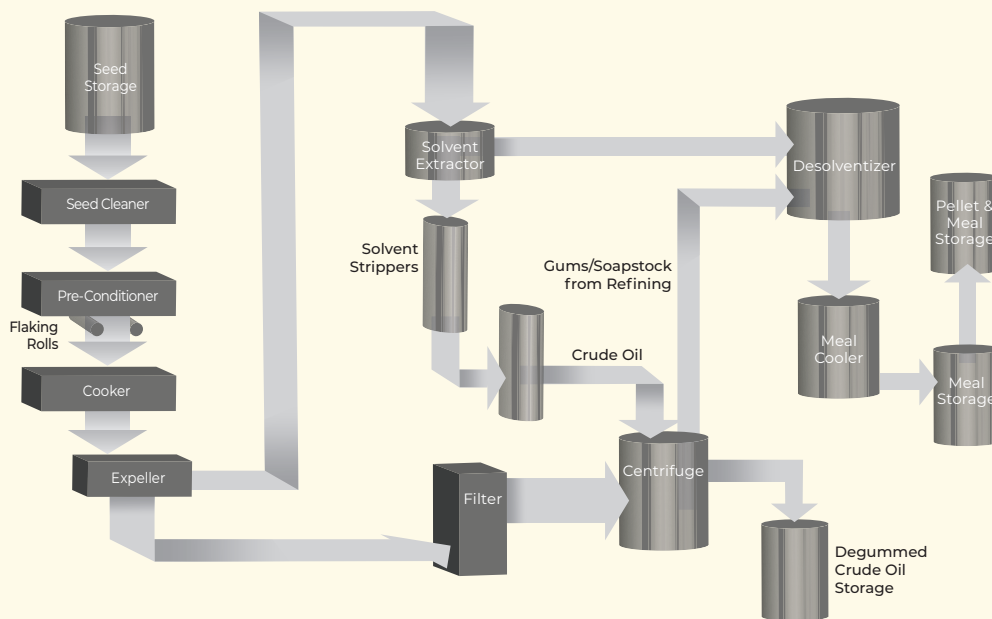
Seed Storage

Seed Cleaner

Pre-Conditioner

Flaking Rolls

Cooker

Expeller

Solvent Extractor

Solvent Strippers

Gums/Soapstock from Refining

Crude Oil

Filter

Centrifuge

Desolventizer

Meal Cooler

Pellet & Meal Storage

Meal Storage

Degummed Crude Oil Storage